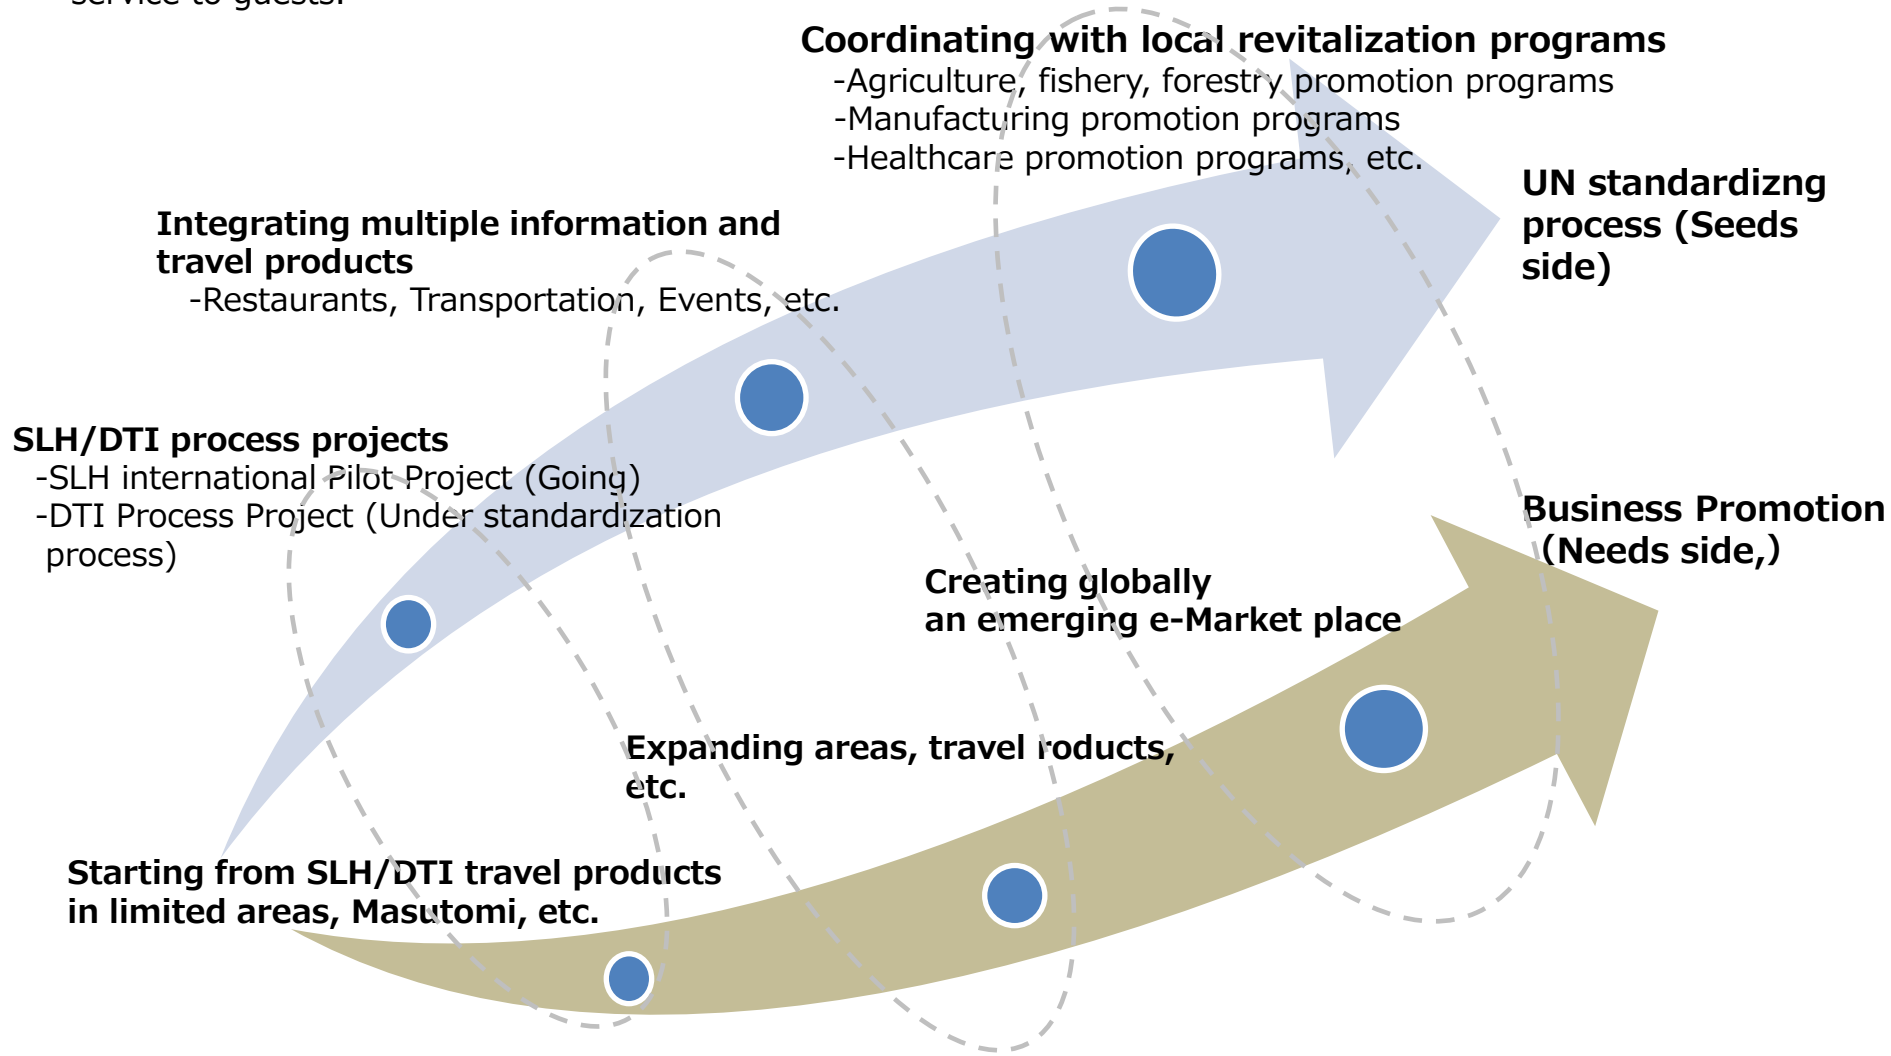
service to guests.

Coordinating with local revitalization programs
-Agriculture, fishery, forestry promotion programs
-Manufacturing promotion programs
-Healthcare promotion programs, etc.

UN standardizng process (Seeds side)

Integrating multiple information and travel products
-Restaurants, Transportation, Events, etc.

SLH/DTI process projects
-SLH international Pilot Project (Going)
-DTI Process Project (Under standardization process)

Business Promotion (Needs side,)

Creating globally an emerging e-Market place

Expanding areas, travel roducts, etc.

Starting from SLH/DTI travel products in limited areas, Masutomi, etc.